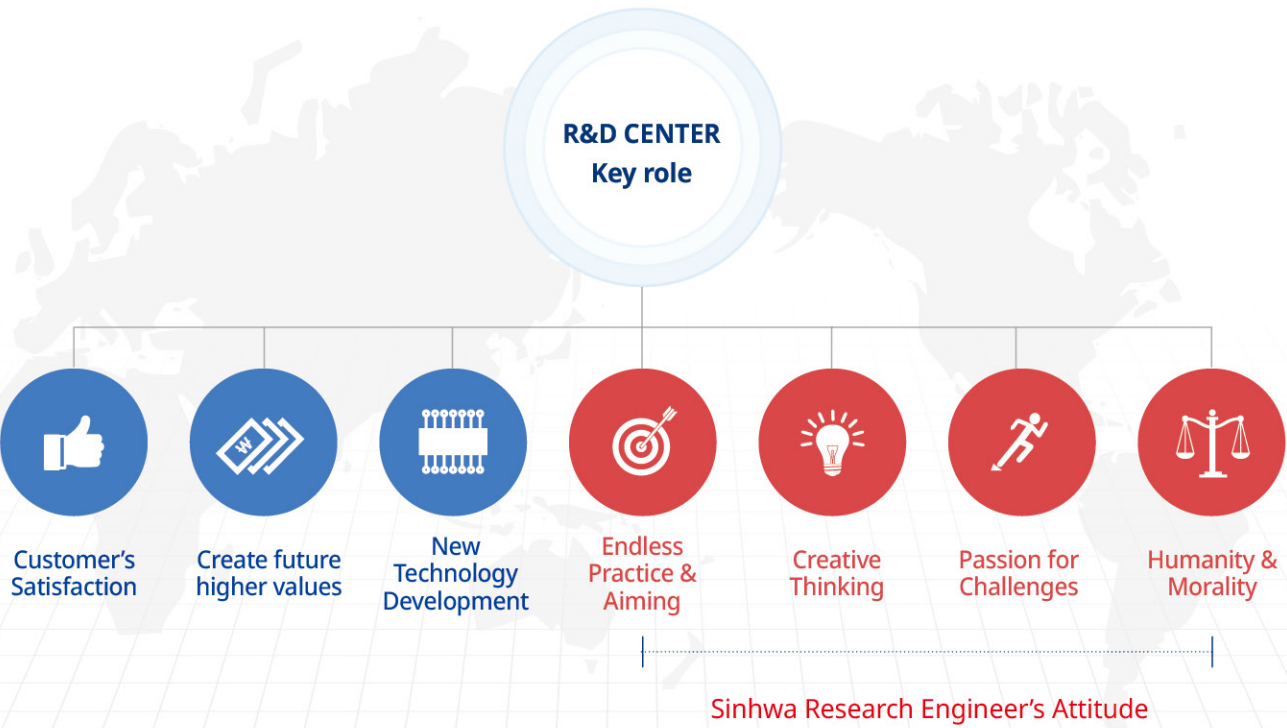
R&D CENTER
Key role

W

Customer's Satisfaction

Create future higher values

New Technology Development

Endless Practice & Aiming

Creative Thinking

Passion for Challenges

Humanity & Morality

Sinhwa Research Engineer's Attitude